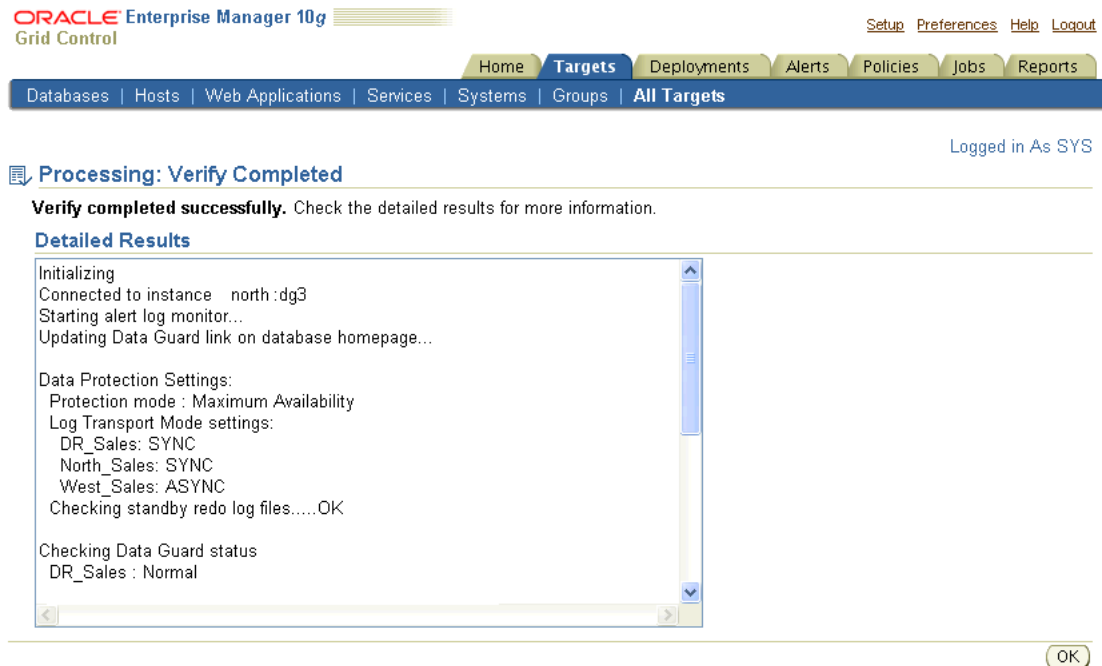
ORACLE Enterprise Manager 10g
Grid Control

Setup Preferences Help Logout

Home | Targets | Deployments | Alerts | Policies | Jobs | Reports

Databases | Hosts | Web Applications | Services | Systems | Groups | All Targets

Logged in As SYS

Processing: Verify Completed

**Verify completed successfully.** Check the detailed results for more information.

Detailed Results

Initializing
Connected to instance north:dg3
Starting alert log monitor...
Updating Data Guard link on database homepage...

Data Protection Settings:
Protection mode : Maximum Availability
Log Transport Mode settings:
DR_Sales: SYNC
North_Sales: SYNC
West_Sales: ASYNC
Checking standby redo log files.....OK

Checking Data Guard status
DR_Sales : Normal

OK